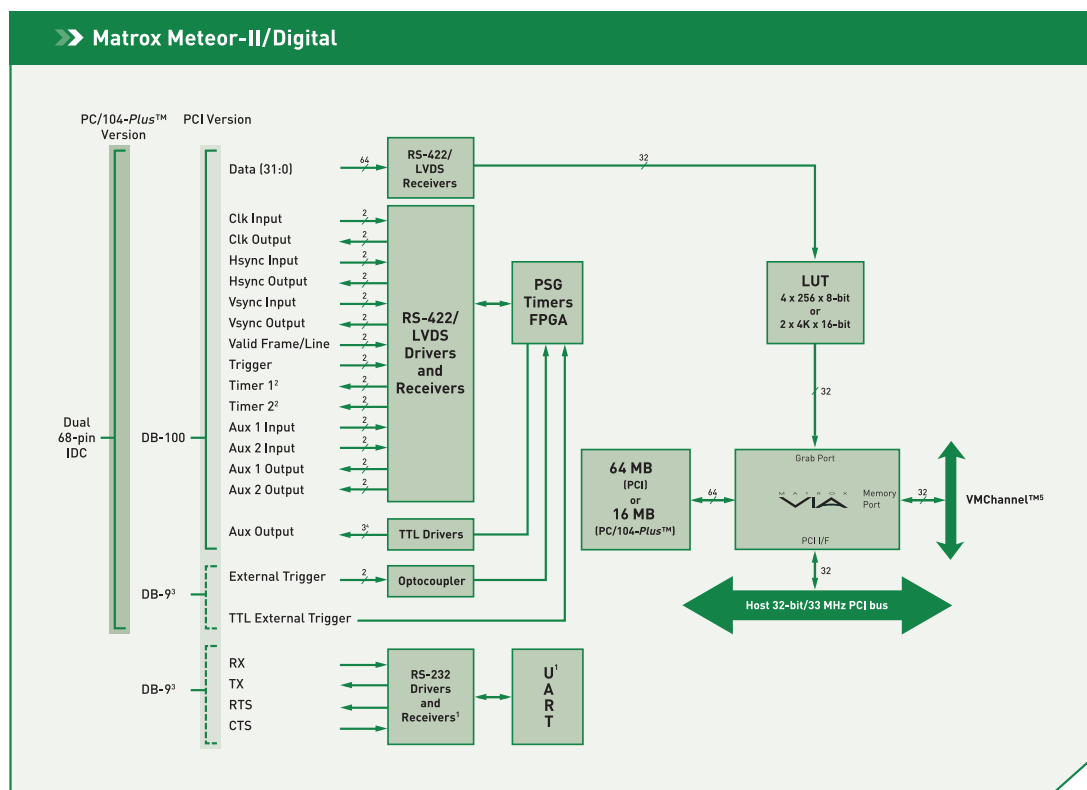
Matrox Meteor-II/Digital

PC/104-Plus™ Version

PCI Version

Dual 68-pin IDC

DB-100

Data (31:0)

64

RS-422/ LVDS Receivers

32

Clk Input

Clk Output

Hsync Input

Hsync Output

Vsync Input

Vsync Output

Valid Frame/Line

Trigger

Timer 1$^2$

Timer 2$^2$

Aux 1 Input

Aux 2 Input

Aux 1 Output

Aux 2 Output

2

RS-422/ LVDS Drivers and Receivers

PSG Timers FPGA

LUT
4 x 256 x 8-bit
or
2 x 4K x 16-bit

32

Aux Output

3$^4$

TTL Drivers

64 MB (PCI) or 16 MB (PC/104-Plus™)

64

Grab Port

MATROX VIA

Memory Port

32

PCI I/F

VMChannel™$^5$

32

Host 32-bit/33 MHz PCI bus

DB-9$^3$

External Trigger

2

Optocoupler

TTL External Trigger

DB-9$^3$

RX

TX

RTS

CTS

RS-232 Drivers and Receivers$^1$

UART$^1$